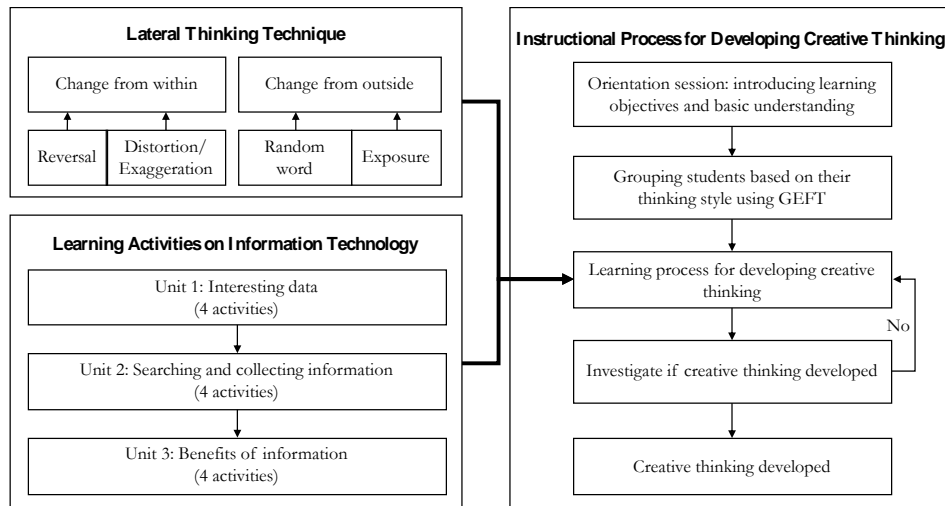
Lateral Thinking Technique

Change from within

Reversal

Distortion/ Exaggeration

Change from outside

Random word

Exposure

Learning Activities on Information Technology

Unit 1: Interesting data (4 activities)

Unit 2: Searching and collecting information (4 activities)

Unit 3: Benefits of information (4 activities)

Instructional Process for Developing Creative Thinking

Orientation session: introducing learning objectives and basic understanding

Grouping students based on their thinking style using GEFT

Learning process for developing creative thinking

No

Investigate if creative thinking developed

Creative thinking developed